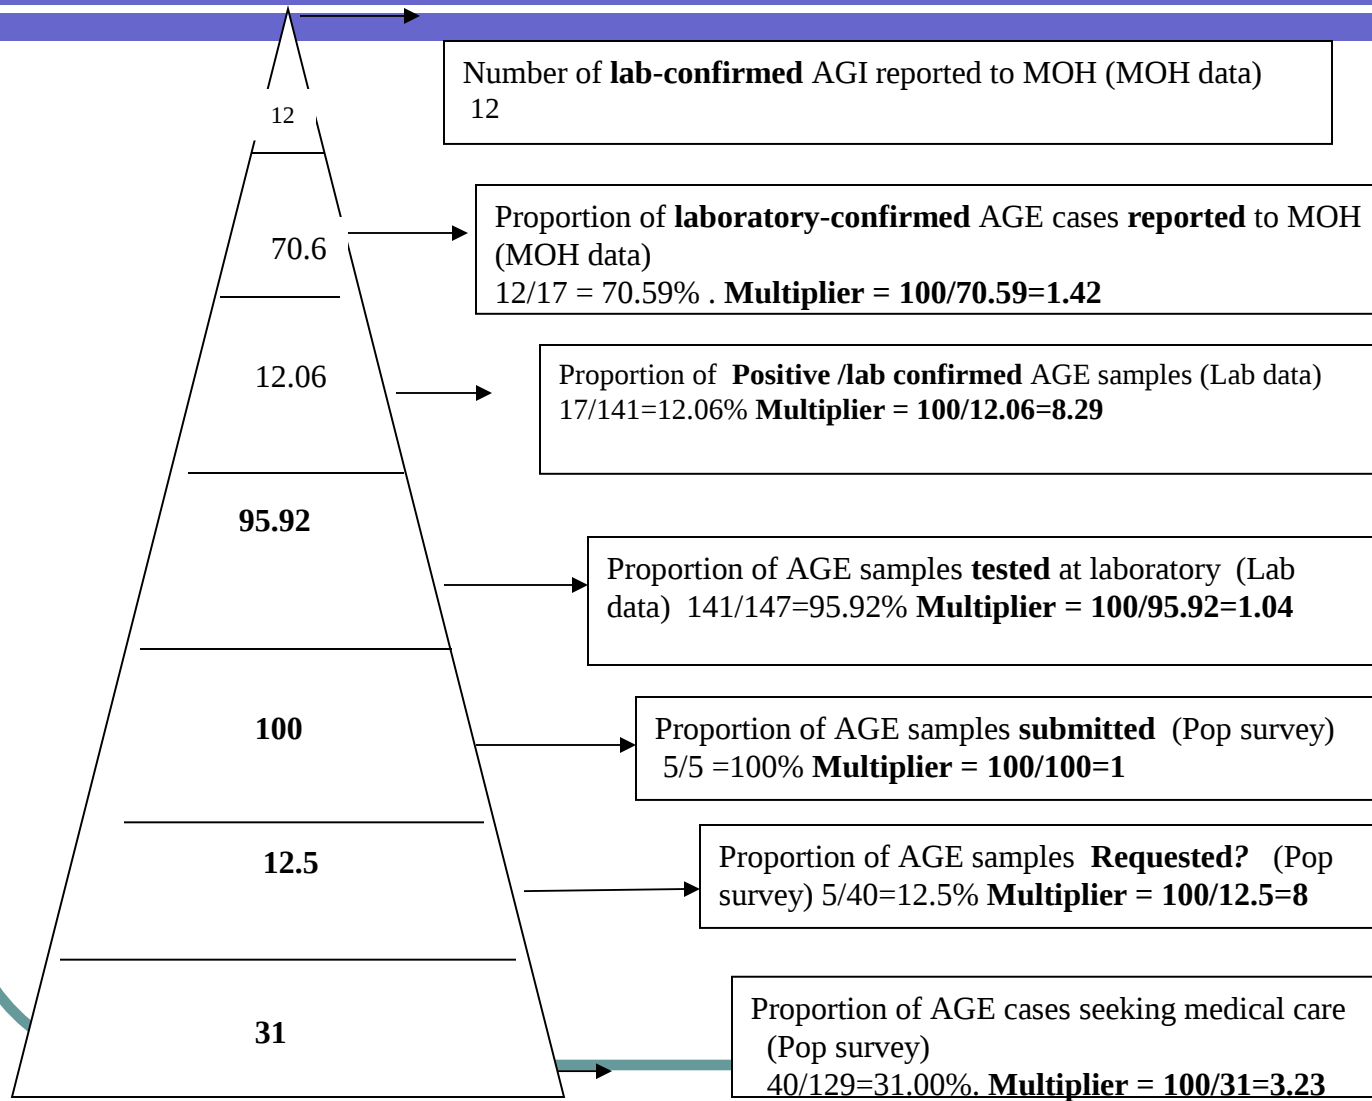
12

70.6

12.06

95.92

100

12.5

31

Number of lab-confirmed AGI reported to MOH (MOH data) 12

Proportion of laboratory-confirmed AGE cases reported to MOH (MOH data) 12/17 = 70.59% . Multiplier = 100/70.59=1.42

Proportion of Positive /lab confirmed AGE samples (Lab data) 17/141=12.06% Multiplier = 100/12.06=8.29

Proportion of AGE samples tested at laboratory (Lab data) 141/147=95.92% Multiplier = 100/95.92=1.04

Proportion of AGE samples submitted (Pop survey) 5/5 =100% Multiplier = 100/100=1

Proportion of AGE samples Requested? (Pop survey) 5/40=12.5% Multiplier = 100/12.5=8

Proportion of AGE cases seeking medical care (Pop survey) 40/129=31.00%. Multiplier = 100/31=3.23